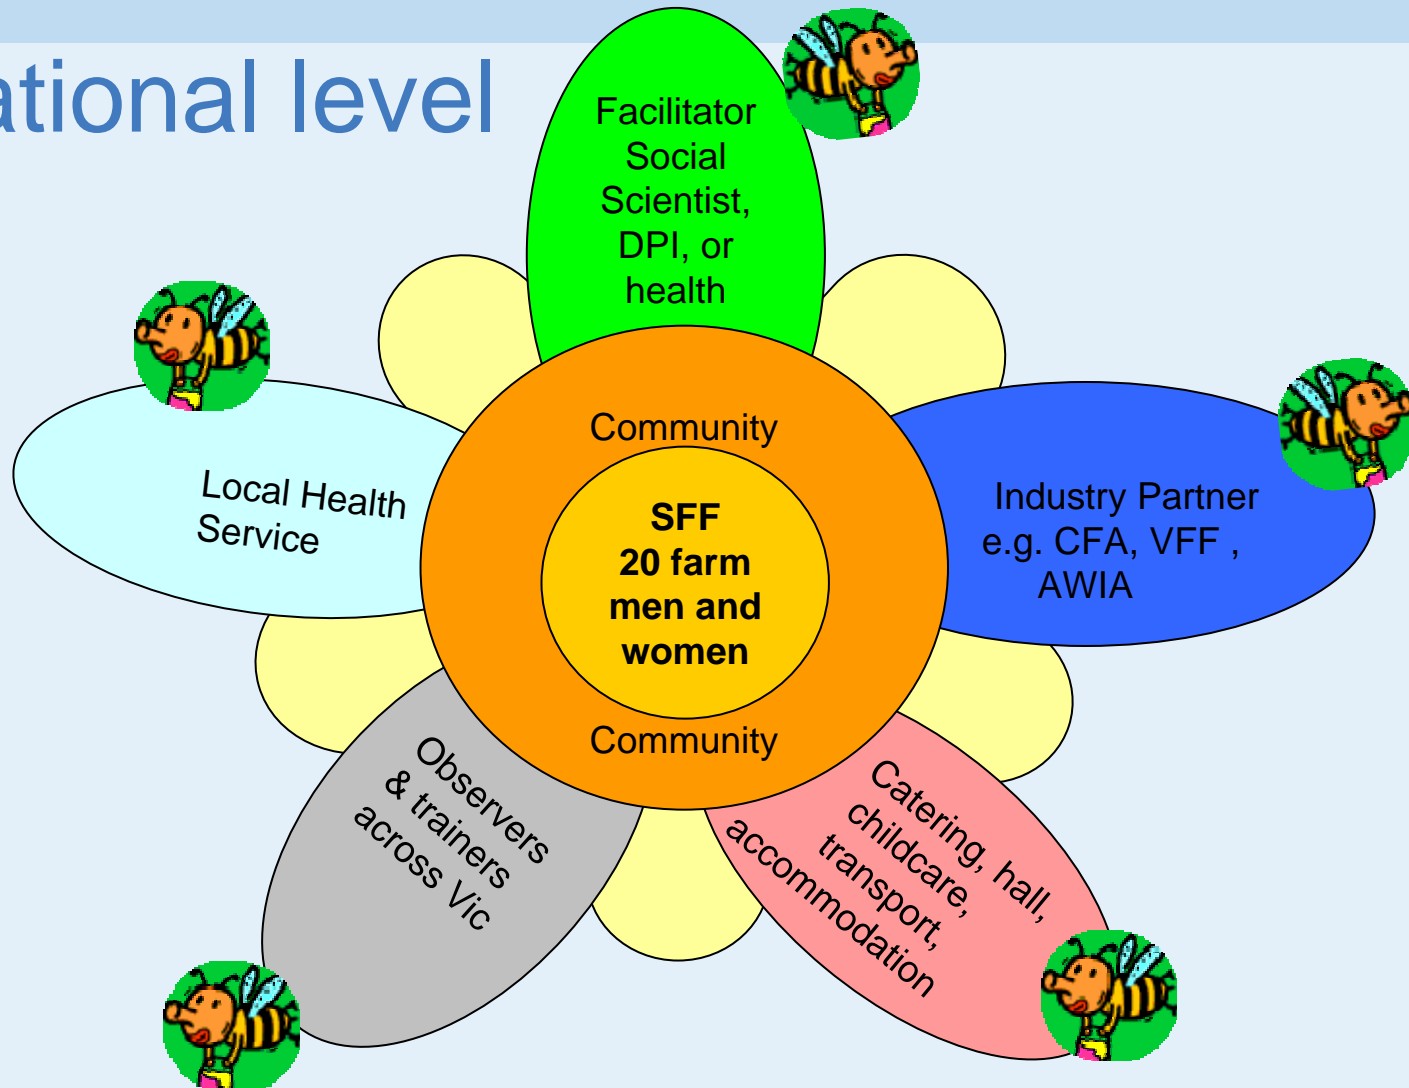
ational level

Facilitator Social Scientist, DPI, or health

Local Health Service

Industry Partner e.g. CFA, VFF , AWIA

Community

SFF
20 farm men and women

Community

Observers & trainers across Vic

Catering, hall, childcare, transport, accommodation